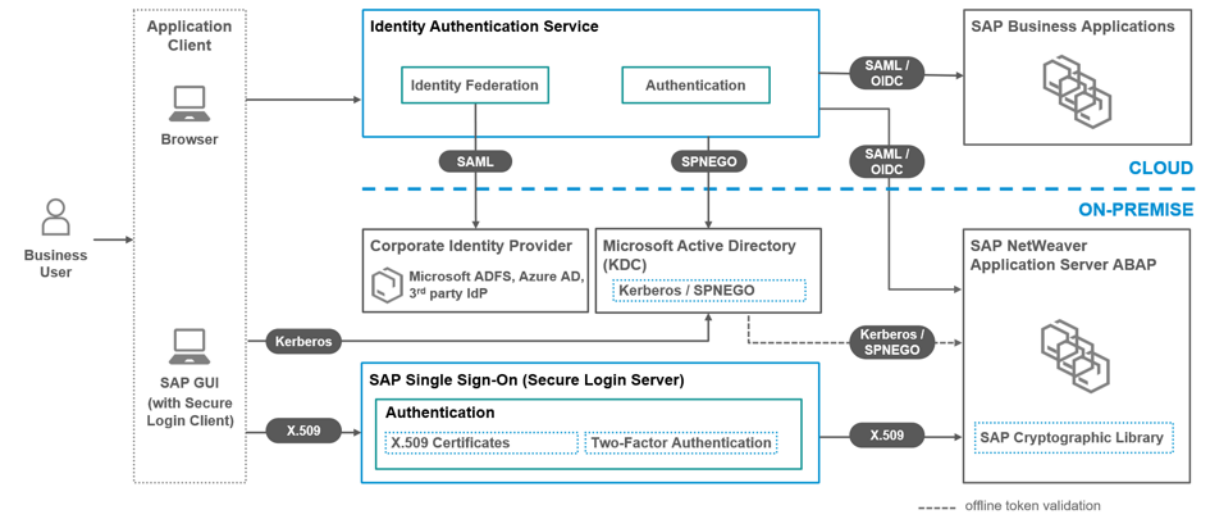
Application Client

Browser

Business User

SAP GUI (with Secure Login Client)

Identity Authentication Service

Identity Federation

Authentication

SAML / OIDC

SAP Business Applications

SAML

SPNEGO

SAML / OIDC

CLOUD

ON-PREMISE

Corporate Identity Provider

Microsoft ADFS, Azure AD, 3$^{rd}$ party IdP

Microsoft Active Directory (KDC)

Kerberos / SPNEGO

SAP NetWeaver Application Server ABAP

Kerberos

Kerberos / SPNEGO

SAP Single Sign-On (Secure Login Server)

Authentication

X.509 Certificates

Two-Factor Authentication

X.509

X.509

SAP Cryptographic Library

offline token validation